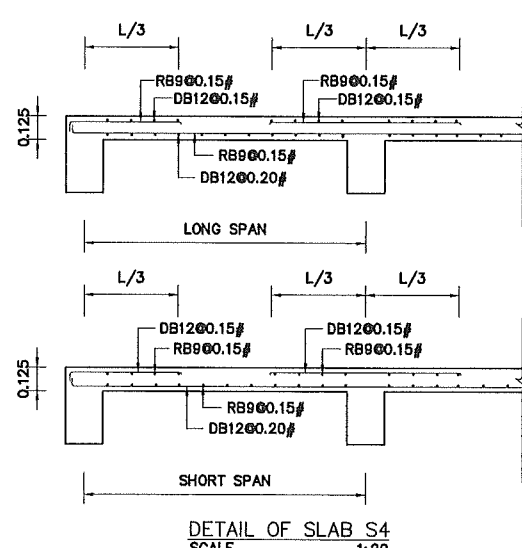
L/3

L/3

L/3

RB9@0.15#

DB12@0.15#

RB9@0.15#

DB12@0.15#

0.125

RB9@0.15#

DB12@0.20#

LONG SPAN

L/3

L/3

L/3

DB12@0.15#

RB9@0.15#

DB12@0.15#

RB9@0.15#

0.125

RB9@0.15#

DB12@0.20#

SHORT SPAN

DETAIL OF SLAB S4

SCALE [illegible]